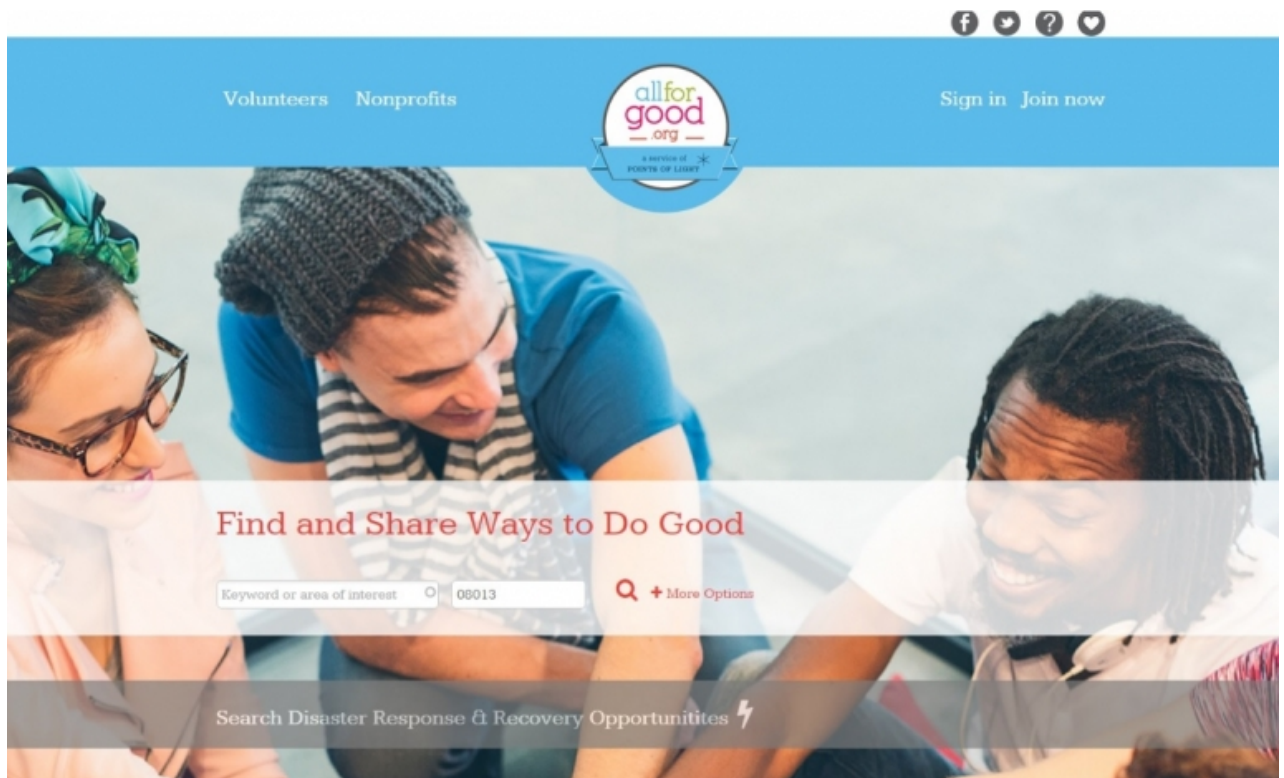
Volunteers Nonprofits

allfor good .org

a service of POINTS OF LIGHT

Sign in Join now

Find and Share Ways to Do Good

Keyword or area of interest

08013

+ More Options

Search Disaster Response & Recovery Opportunitites